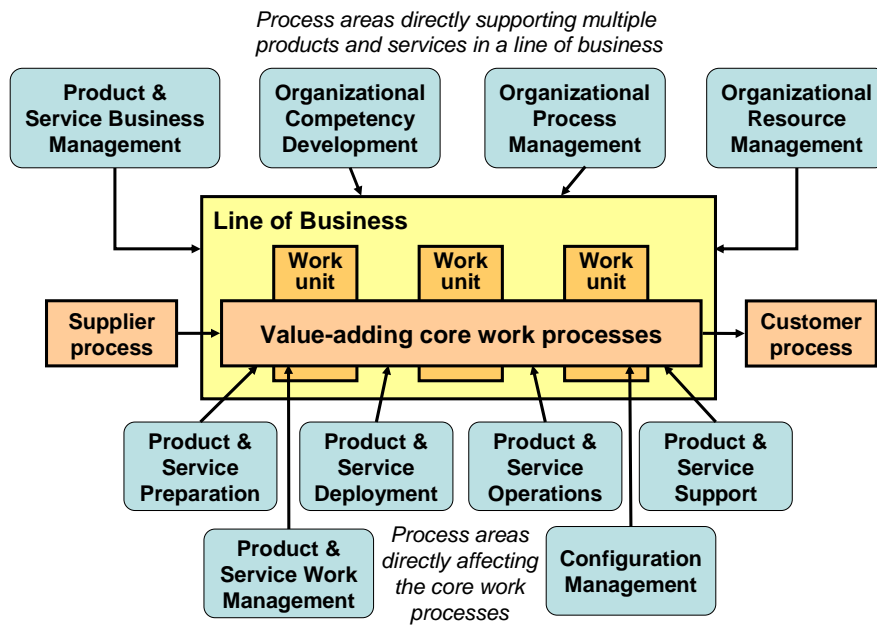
Process areas directly supporting multiple products and services in a line of business

Product & Service Business Management

Organizational Competency Development

Organizational Process Management

Organizational Resource Management

Line of Business

Work unit

Work unit

Work unit

Supplier process

Value-adding core work processes

Customer process

Product & Service Preparation

Product & Service Deployment

Product & Service Operations

Product & Service Support

Product & Service Work Management

Process areas directly affecting the core work processes

Configuration Management